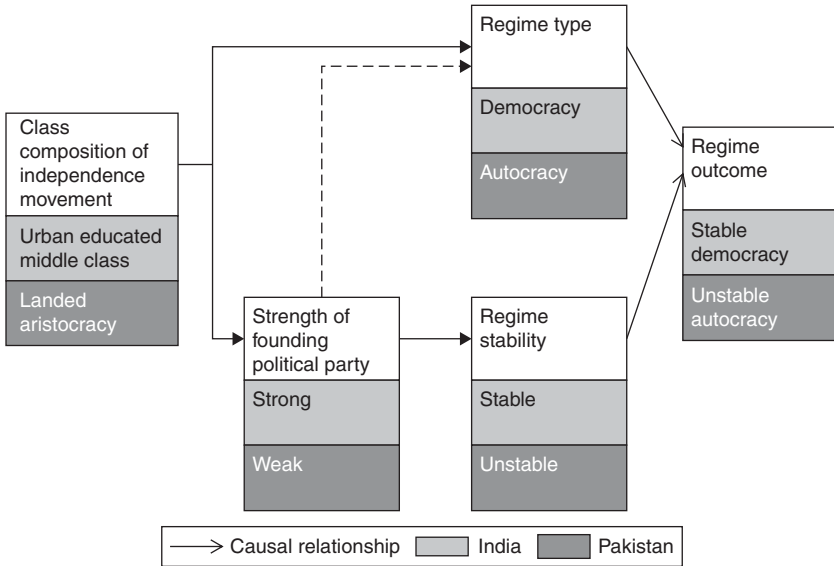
Regime type

Democracy

Autocracy

Class composition of independence movement

Urban educated middle class

Landed aristocracy

Regime outcome

Stable democracy

Unstable autocracy

Strength of founding political party

Strong

Weak

Regime stability

Stable

Unstable

Causal relationship India Pakistan